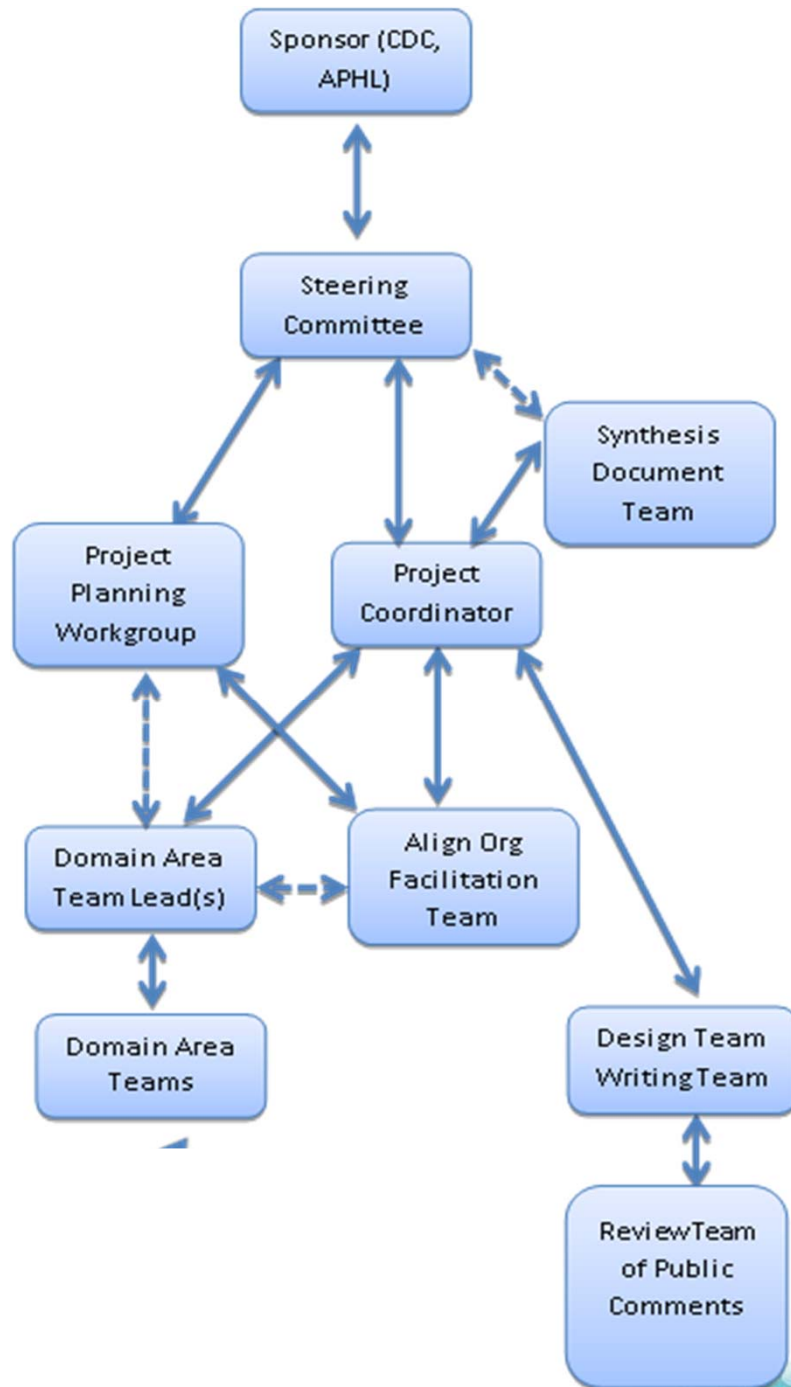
Sponsor (CDC, APHL)

Steering Committee

Synthesis Document Team

Project Planning Workgroup

Project Coordinator

Domain Area Team Lead(s)

Align Org Facilitation Team

Domain Area Teams

Design Team Writing Team

Review Team of Public Comments